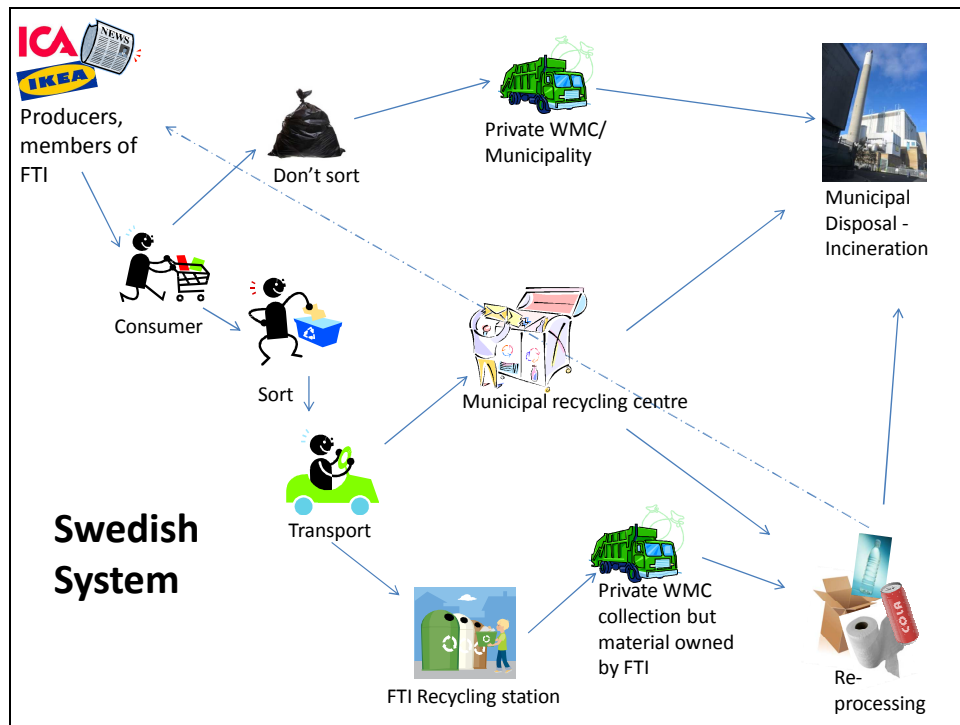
ICA
NEWS
IKEA
Producers, members of FTI

Don't sort

Private WMC/ Municipality

Municipal Disposal - Incineration

Consumer

Sort

Municipal recycling centre

Transport

Swedish System

FTI Recycling station

Private WMC collection but material owned by FTI

COLA

Re-processing